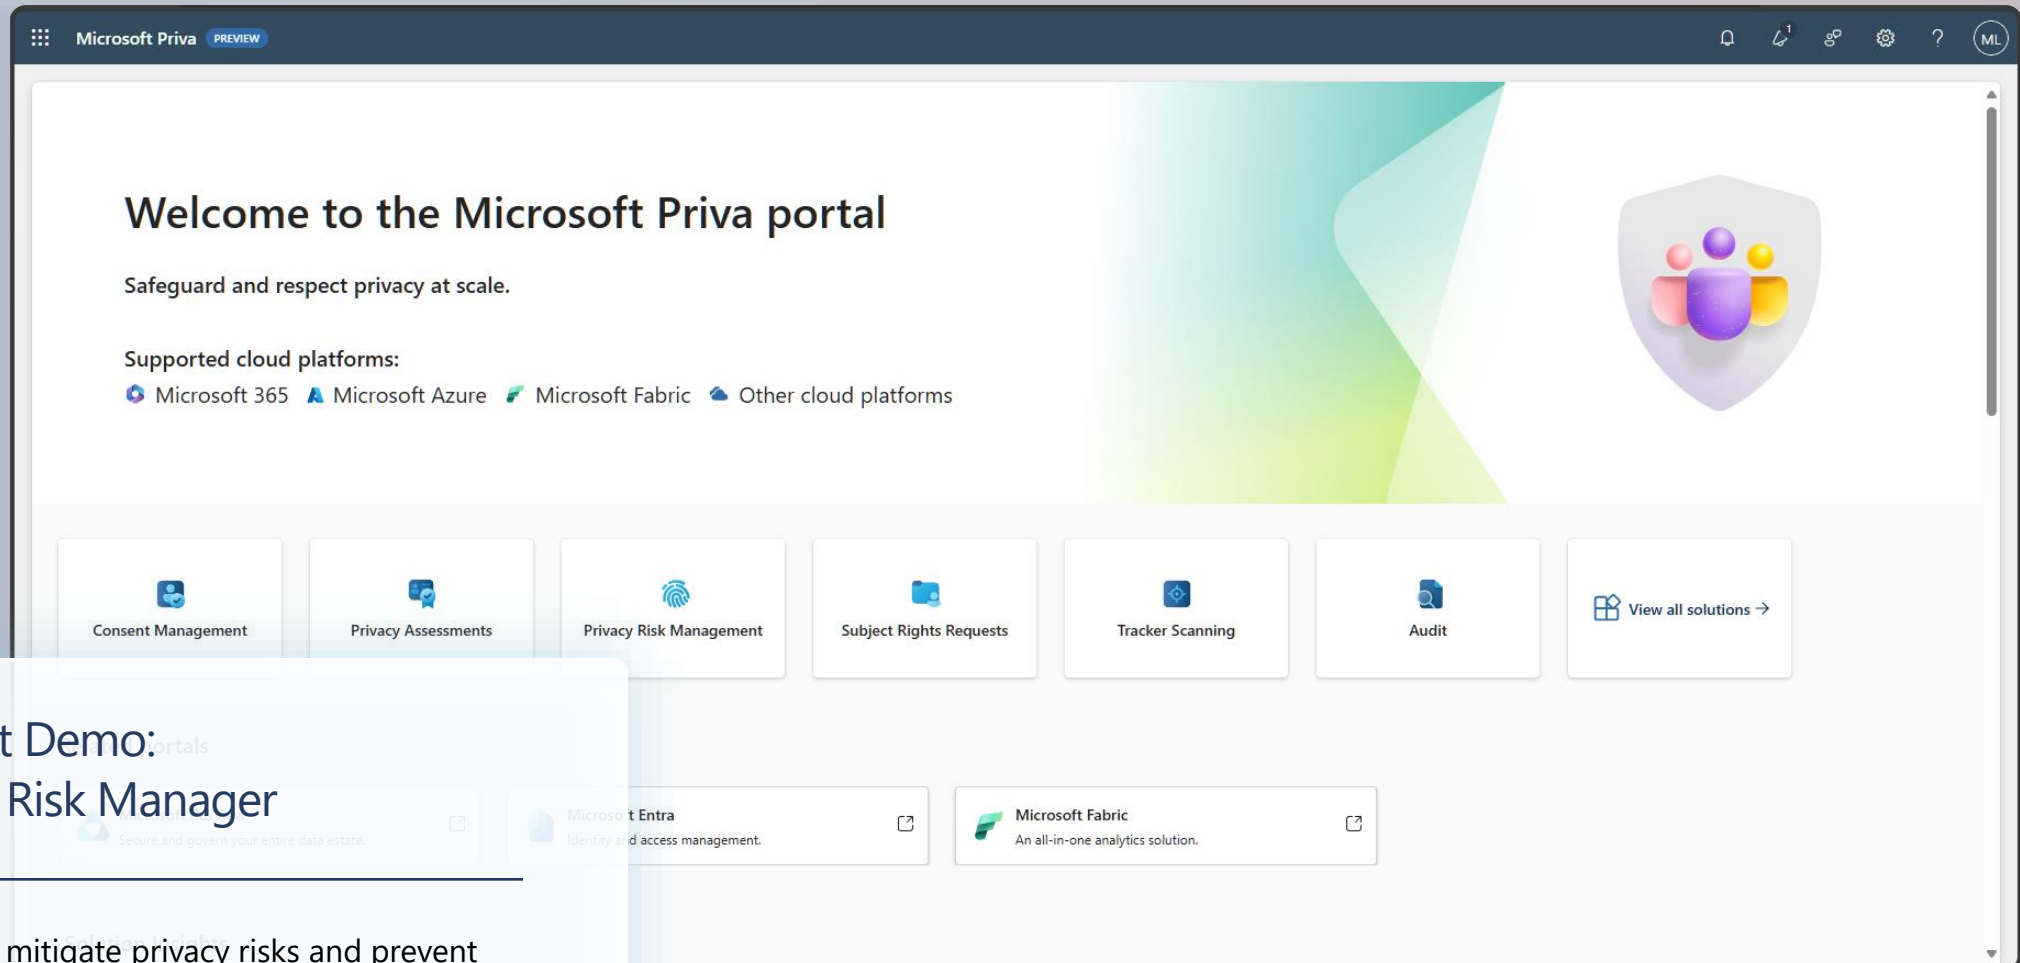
Microsoft Priva PREVIEW

ML

Welcome to the Microsoft Priva portal

Safeguard and respect privacy at scale.

Supported cloud platforms:
Microsoft 365 Microsoft Azure Microsoft Fabric Other cloud platforms

Consent Management
Privacy Assessments
Privacy Risk Management
Subject Rights Requests
Tracker Scanning
Audit
View all solutions →

t Demo:
Risk Manager

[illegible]ortals

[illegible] Secure and govern your entire data estate.

Microso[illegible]t Entra
Identity a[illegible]d access management.

Microsoft Fabric
An all-in-one analytics solution.

mitigate privacy risks and prevent